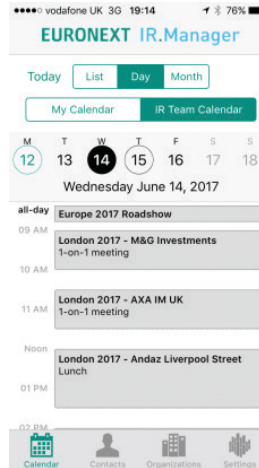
●●●●○ vodafone UK 3G 19:14 76%

EURONEXT IR.Manager

Today List Day Month

My Calendar IR Team Calendar

M T W T F S S
12 13 14 15 16 17 18

Wednesday June 14, 2017

all-day Europe 2017 Roadshow

09 AM London 2017 - M&G Investments
1-on-1 meeting

10 AM

London 2017 - AXA IM UK
11 AM 1-on-1 meeting

Noon London 2017 - Andaz Liverpool Street
Lunch

01 PM

02 PM

Calendar Contacts Organizations Settings